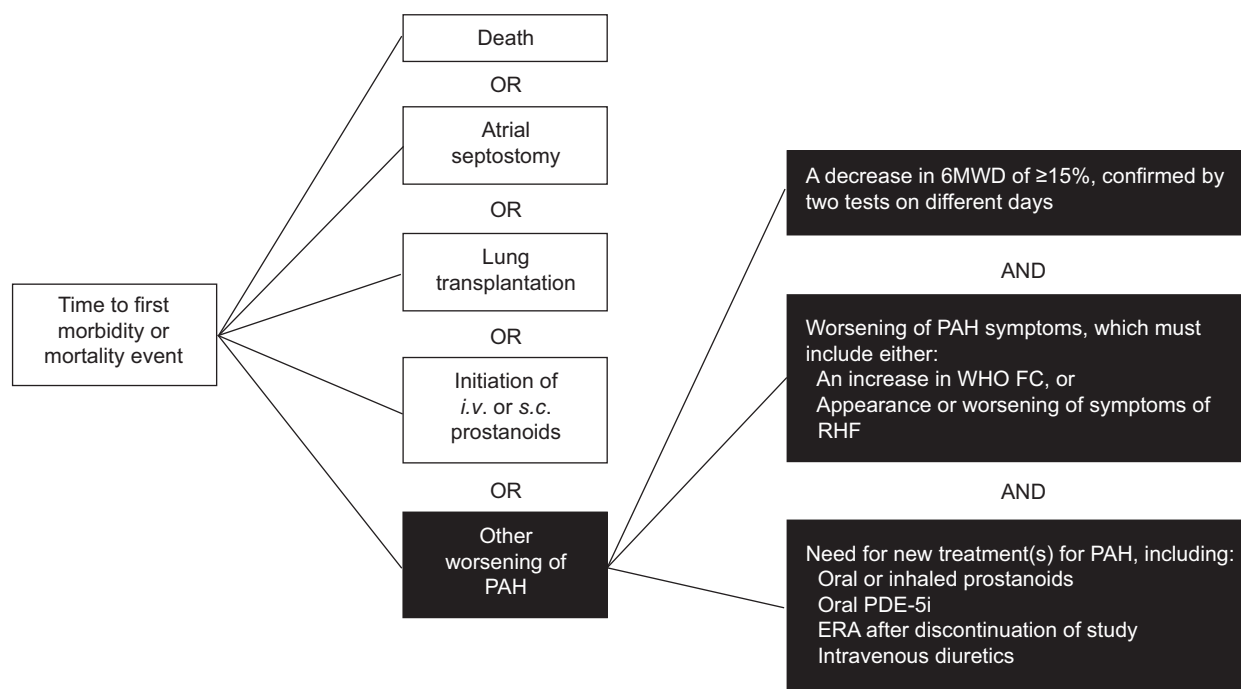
Time to first morbidity or mortality event

Death

OR

Atrial septostomy

OR

Lung transplantation

OR

Initiation of *i.v.* or *s.c.* prostanoids

OR

Other worsening of PAH

A decrease in 6MWD of ≥15%, confirmed by two tests on different days

AND

Worsening of PAH symptoms, which must include either:
An increase in WHO FC, or
Appearance or worsening of symptoms of RHF

AND

Need for new treatment(s) for PAH, including:
Oral or inhaled prostanoids
Oral PDE-5i
ERA after discontinuation of study
Intravenous diuretics